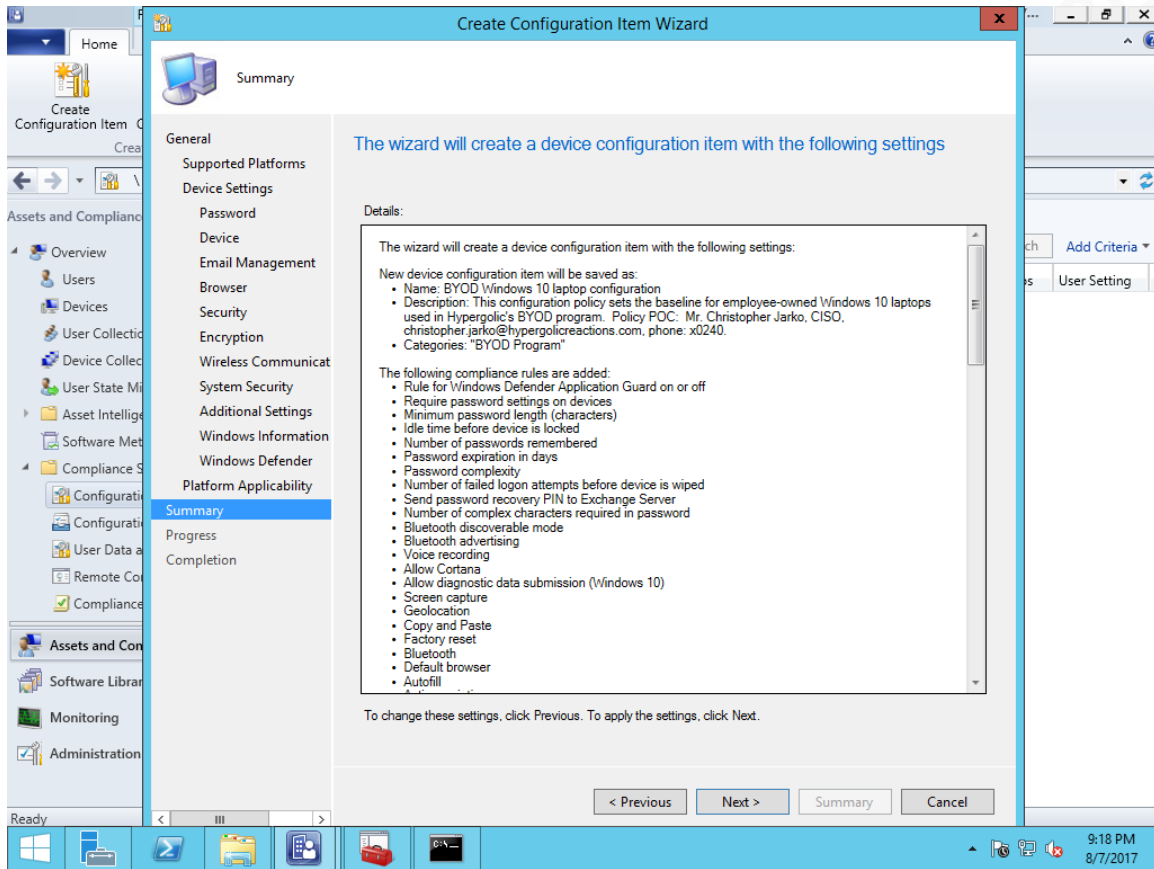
Home

Create Configuration Item

Crea

Assets and Complianc

Overview
Users
Devices
User Collectic
Device Collec
User State Mi
Asset Intellige
Software Met
Compliance S
Configurati
Configurati
User Data a
Remote Co
Compliance

Assets and Co
Software Librar
Monitoring
Administration

Ready

ch
Add Criteria
User Setting

Create Configuration Item Wizard

Summary

General
Supported Platforms
Device Settings
Password
Device
Email Management
Browser
Security
Encryption
Wireless Communicat
System Security
Additional Settings
Windows Information
Windows Defender
Platform Applicability
Summary
Progress
Completion

The wizard will create a device configuration item with the following settings

Details:

The wizard will create a device configuration item with the following settings:

New device configuration item will be saved as:
• Name: BYOD Windows 10 laptop configuration
• Description: This configuration policy sets the baseline for employee-owned Windows 10 laptops used in Hypergolic's BYOD program. Policy POC: Mr. Christopher Jarko, CISO, christopher.jarko@hypergolicreactions.com, phone: x0240.
• Categories: "BYOD Program"

The following compliance rules are added:
• Rule for Windows Defender Application Guard on or off
• Require password settings on devices
• Minimum password length (characters)
• Idle time before device is locked
• Number of passwords remembered
• Password expiration in days
• Password complexity
• Number of failed logon attempts before device is wiped
• Send password recovery PIN to Exchange Server
• Number of complex characters required in password
• Bluetooth discoverable mode
• Bluetooth advertising
• Voice recording
• Allow Cortana
• Allow diagnostic data submission (Windows 10)
• Screen capture
• Geolocation
• Copy and Paste
• Factory reset
• Bluetooth
• Default browser
• Autofill
• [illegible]

To change these settings, click Previous. To apply the settings, click Next.

< Previous
Next >
Summary
Cancel

9:18 PM
8/7/2017